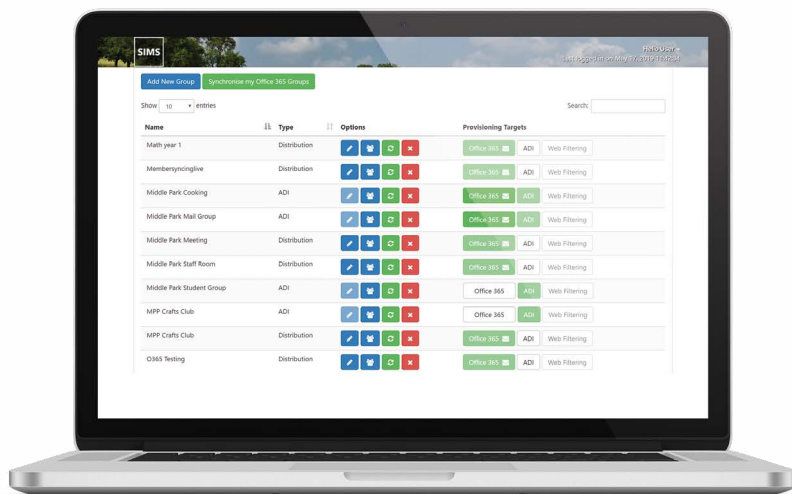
SIMS

Hello User
Last logged in on May 07, 2019 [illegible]

Add New Group
Synchronise my Office 365 Groups

Show 10 entries

Search:

| Name | Type | Options | Provisioning Targets |
|---|---|---|---|
| Math year 1 | Distribution | | Office 365 ADI Web Filtering |
| Membersyncinglive | Distribution | | Office 365 ADI Web Filtering |
| Middle Park Cooking | ADI | | Office 365 ADI Web Filtering |
| Middle Park Mail Group | ADI | | Office 365 ADI Web Filtering |
| Middle Park Meeting | Distribution | | Office 365 ADI Web Filtering |
| Middle Park Staff Room | Distribution | | Office 365 ADI Web Filtering |
| Middle Park Student Group | ADI | | Office 365 ADI Web Filtering |
| MPP Crafts Club | ADI | | Office 365 ADI Web Filtering |
| MPP Crafts Club | Distribution | | Office 365 ADI Web Filtering |
| O365 Testing | Distribution | | Office 365 ADI Web Filtering |